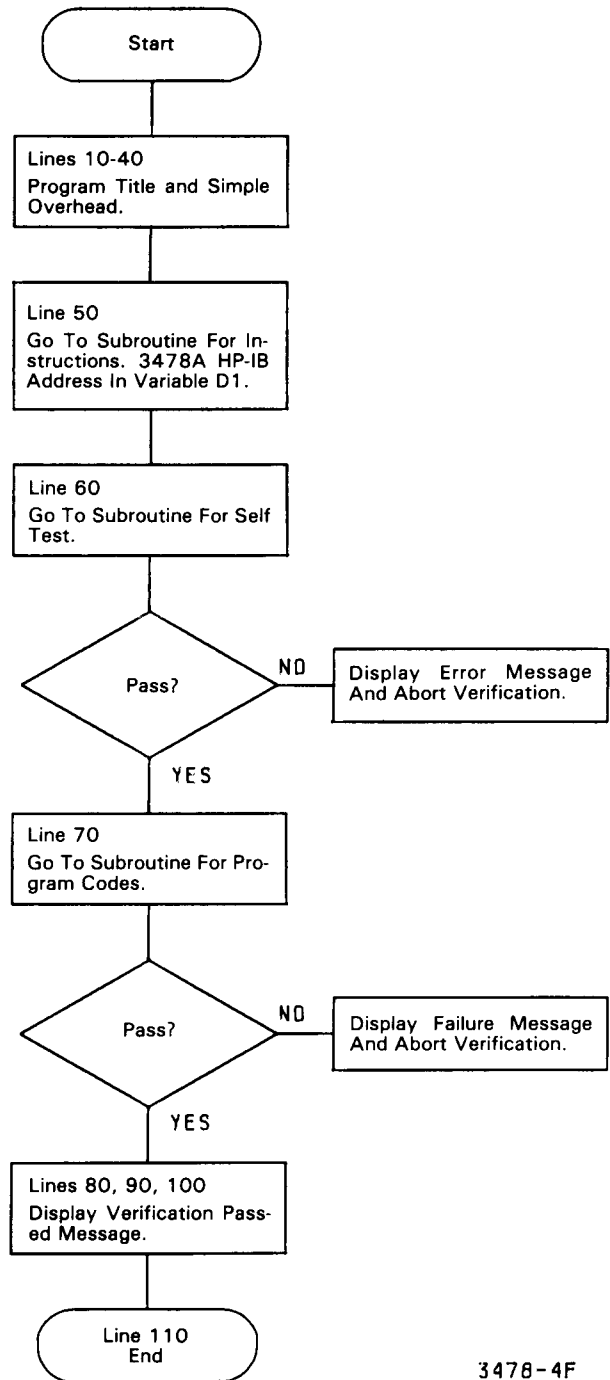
Start

Lines 10-40
Program Title and Simple Overhead.

Line 50
Go To Subroutine For Instructions. 3478A HP-IB Address In Variable D1.

Line 60
Go To Subroutine For Self Test.

Pass?

NO

Display Error Message And Abort Verification.

YES

Line 70
Go To Subroutine For Program Codes.

Pass?

NO

Display Failure Message And Abort Verification.

YES

Lines 80, 90, 100
Display Verification Passed Message.

Line 110
End

3478-4F